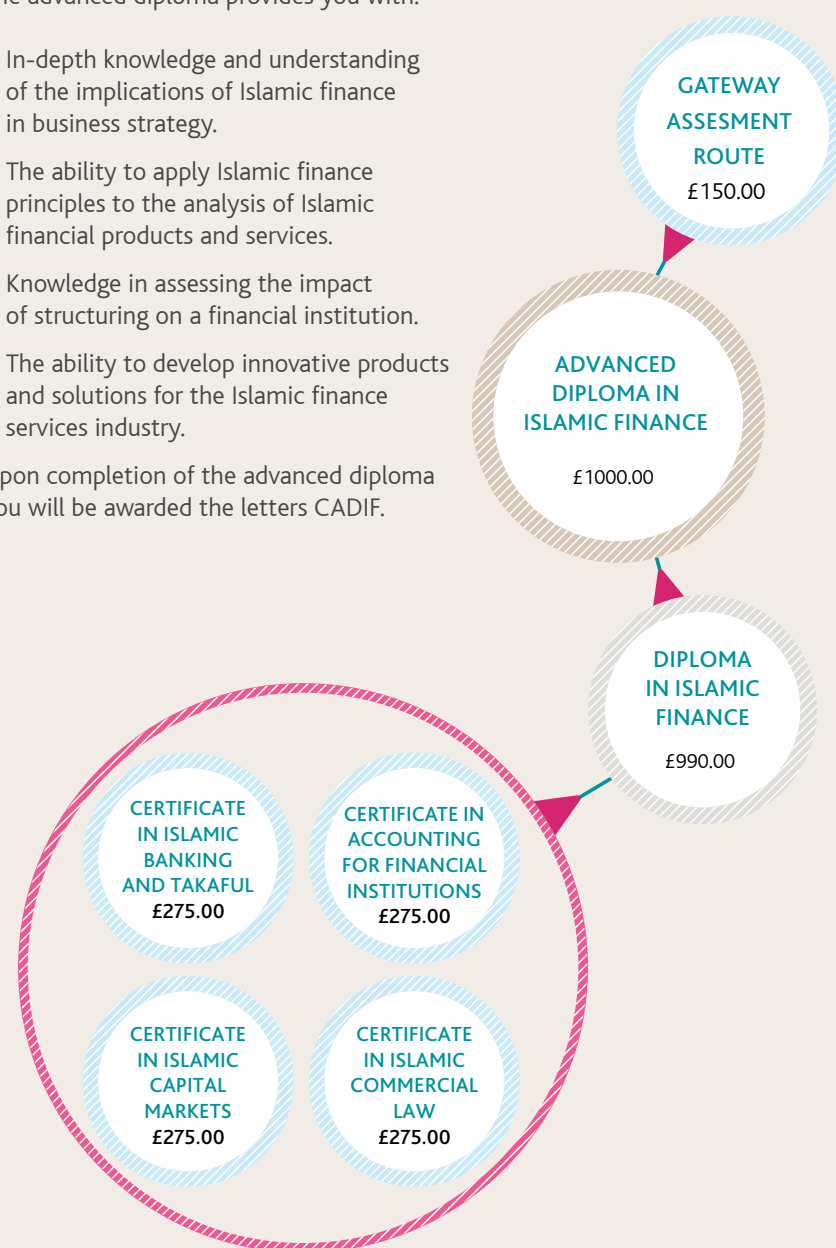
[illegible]e advanced diploma provides you with:

In-depth knowledge and understanding of the implications of Islamic finance in business strategy.

The ability to apply Islamic finance principles to the analysis of Islamic financial products and services.

Knowledge in assessing the impact of structuring on a financial institution.

The ability to develop innovative products and solutions for the Islamic finance services industry.

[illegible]pon completion of the advanced diploma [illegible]ou will be awarded the letters CADIF.

GATEWAY ASSESMENT ROUTE
£150.00

ADVANCED DIPLOMA IN ISLAMIC FINANCE
£1000.00

DIPLOMA IN ISLAMIC FINANCE
£990.00

CERTIFICATE IN ISLAMIC BANKING AND TAKAFUL
£275.00

CERTIFICATE IN ACCOUNTING FOR FINANCIAL INSTITUTIONS
£275.00

CERTIFICATE IN ISLAMIC CAPITAL MARKETS
£275.00

CERTIFICATE IN ISLAMIC COMMERCIAL LAW
£275.00